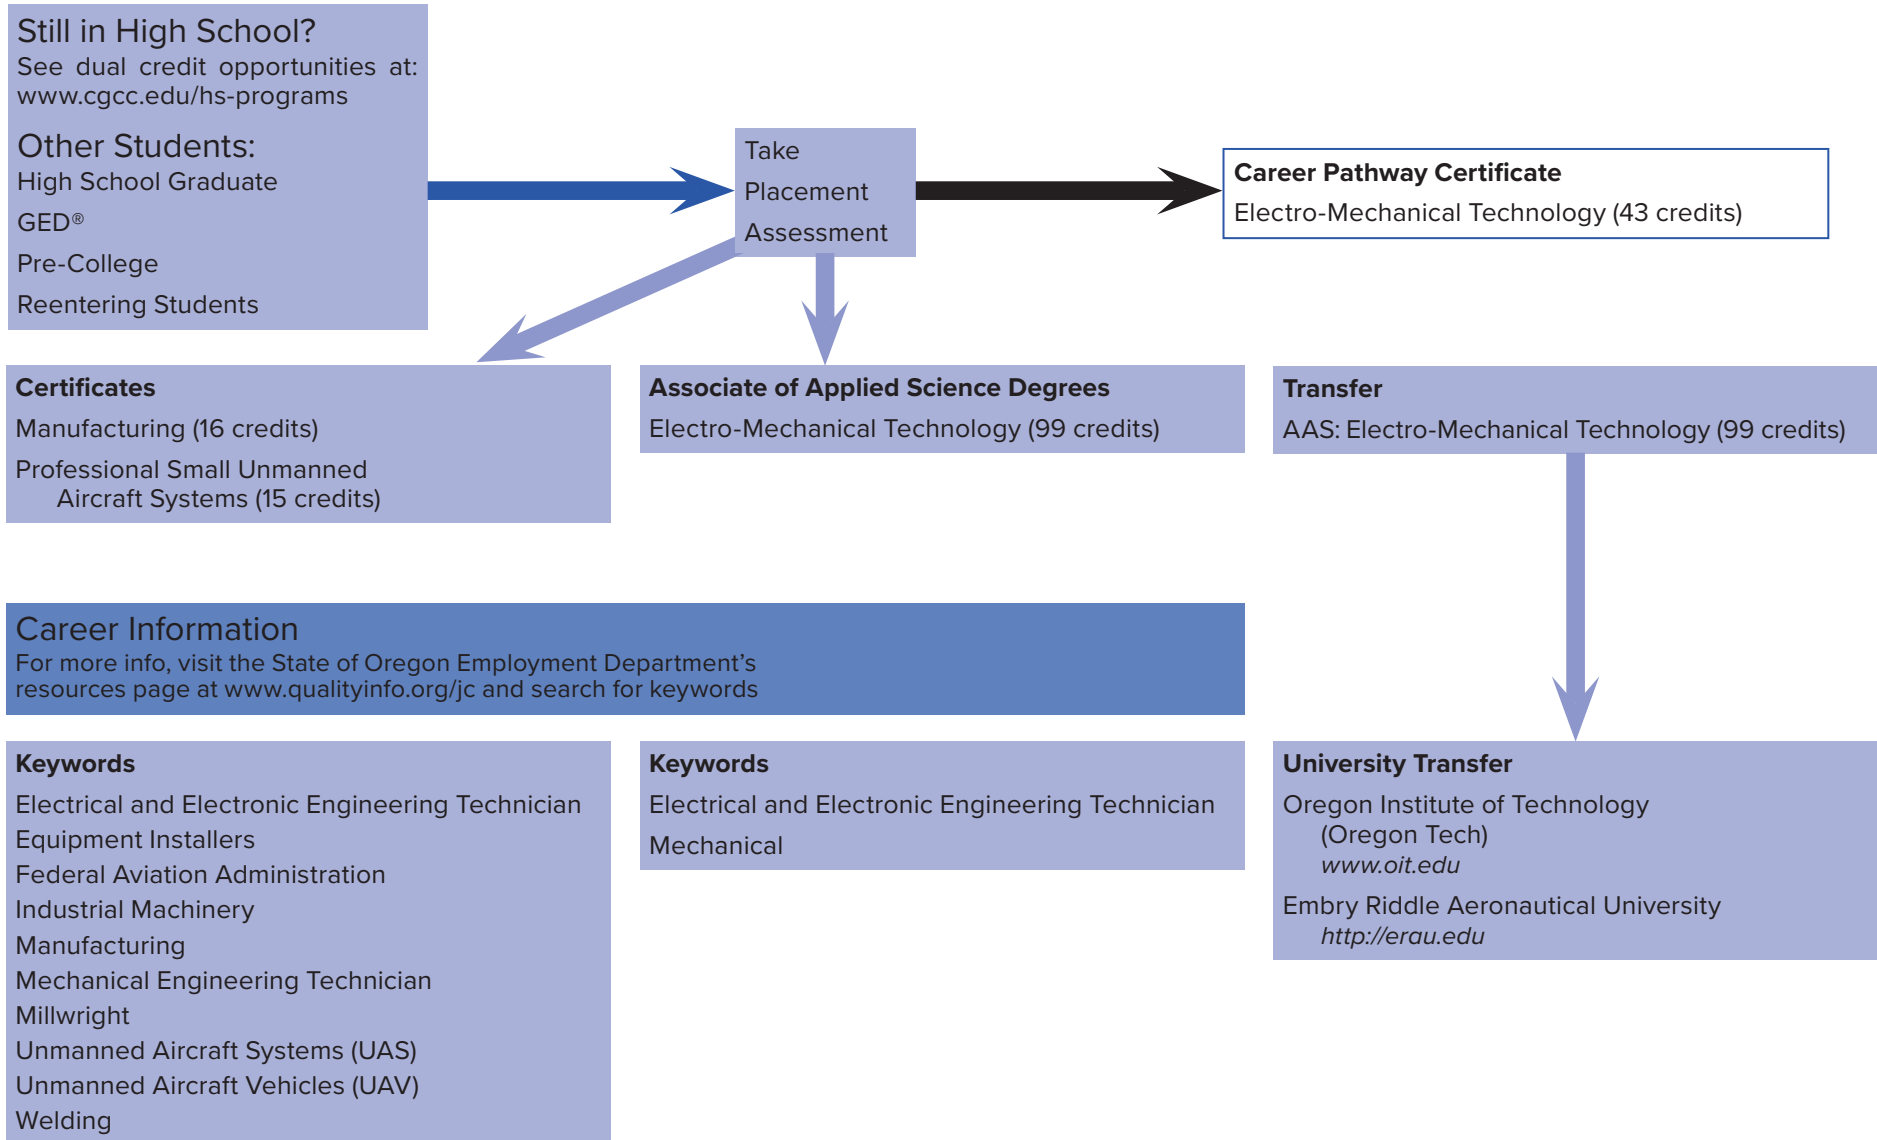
Still in High School?
See dual credit opportunities at: www.cgcc.edu/hs-programs

Other Students:
High School Graduate
GED®
Pre-College
Reentering Students

Take
Placement
Assessment

Career Pathway Certificate
Electro-Mechanical Technology (43 credits)

Certificates
Manufacturing (16 credits)
Professional Small Unmanned Aircraft Systems (15 credits)

Associate of Applied Science Degrees
Electro-Mechanical Technology (99 credits)

Transfer
AAS: Electro-Mechanical Technology (99 credits)

Career Information
For more info, visit the State of Oregon Employment Department's resources page at www.qualityinfo.org/jc and search for keywords

Keywords
Electrical and Electronic Engineering Technician
Equipment Installers
Federal Aviation Administration
Industrial Machinery
Manufacturing
Mechanical Engineering Technician
Millwright
Unmanned Aircraft Systems (UAS)
Unmanned Aircraft Vehicles (UAV)
Welding

Keywords
Electrical and Electronic Engineering Technician
Mechanical

University Transfer
Oregon Institute of Technology (Oregon Tech)
www.oit.edu
Embry Riddle Aeronautical University
http://erau.edu